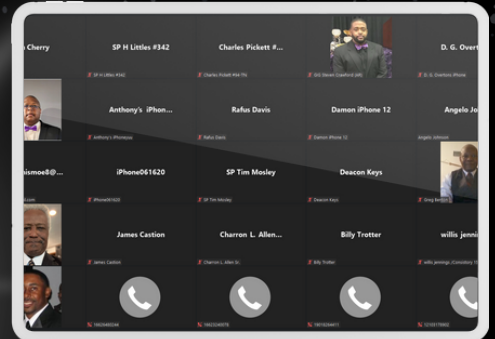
n Cherry

SP H Littles #342
SP H Littles #342

Charles Pickett #...
Charles Pickett #94 TN

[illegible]

D. G. Over
D. G. Overton iPhone

Anthony's iPhon...
Anthony's iPhone

Rafus Davis
Rafus Davis

Damon iPhone 12
Damon iPhone 12

Angelo Jo
Angelo Johnson

nismoe8@...

iPhone061620
iPhone061620

SP Tim Mosley
SP Tim Mosley

Deacon Keys
Deacon Keys

Greg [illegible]

James Castion
James Castion

Charron L. Allen...
Charron L. Allen Sr.

Billy Trotter
Billy Trotter

willis jenni
willis jennings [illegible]

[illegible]

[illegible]

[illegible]

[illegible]